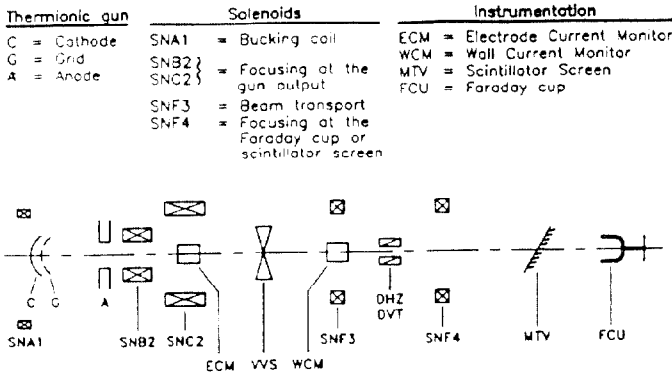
Thermionic gun
C = Cathode
G = Grid
A = Anode

Solenoids
SNA1 = Bucking coil
SNB2 }
SNC2 } = Focusing at the gun output
SNF3 = Beam transport
SNF4 = Focusing at the Faraday cup or scintillator screen

Instrumentation
ECM = Electrode Current Monitor
WCM = Wall Current Monitor
MTV = Scintillator Screen
FCU = Faraday cup

C G
SNA1
A
SNB2
SNC2
ECM
VVS
WCM
SNF3
DHZ
DVT
SNF4
MTV
FCU